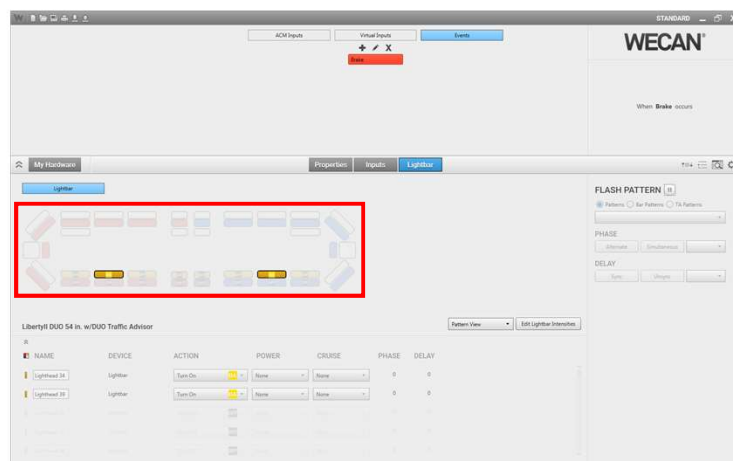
STANDARD

ACM Inputs | Virtual Inputs | Events

+ ✎ X

Brake

WECAN®

When Brake occurs

My Hardware

Properties | Inputs | Lightbar

Lightbar

FLASH PATTERN

Patterns | Bar Patterns | TA Patterns

PHASE

Alternate | Simultaneous

DELAY

Sync | Unsync

LibertyII DUO 54 in. w/DUO Traffic Advisor

Pattern View

Edit Lightbar Intensities

| NAME | DEVICE | ACTION | POWER | CRUISE | PHASE | DELAY |
|---|---|---|---|---|---|---|
| Lighthead 34 | Lightbar | Turn On | None | None | 0 | 0 |
| Lighthead 39 | Lightbar | Turn On | None | None | 0 | 0 |